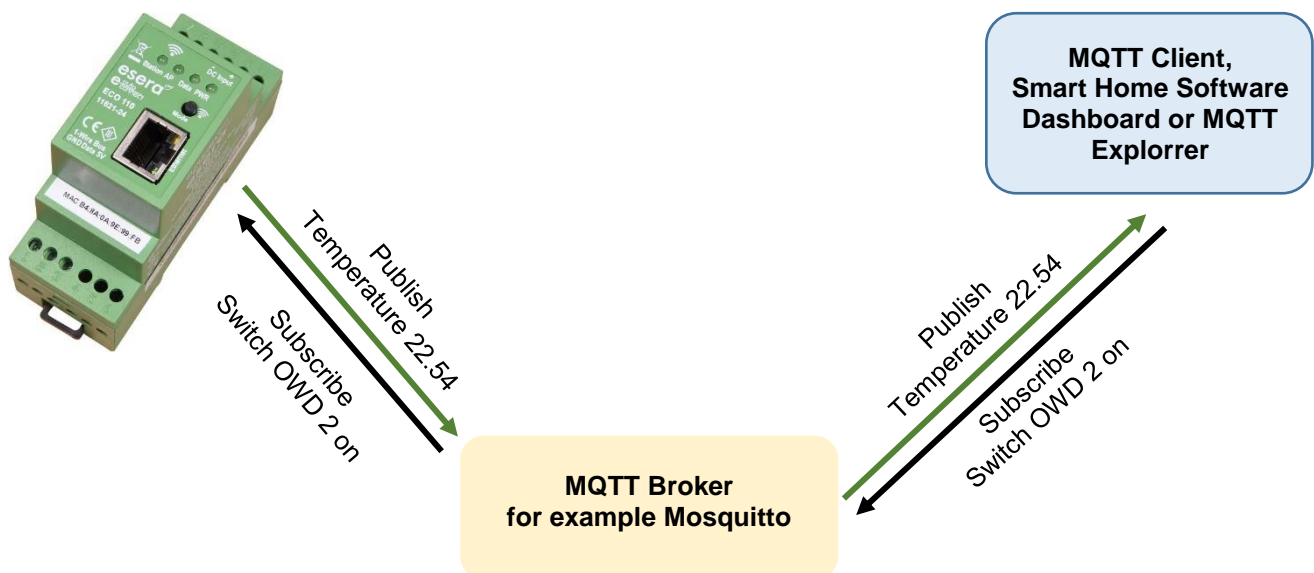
esera
ECO 110
11621-24
Station AP
Data
PWR
DC Input
1-Wire Bus
GND Data 5V
MAC 84:8A:0A:9E:99:FB

MQTT Client,
Smart Home Software
Dashboard or MQTT
Explorrer

Publish
Temperature 22.54

Subscribe
Switch OWD 2 on

Publish
Temperature 22.54

Subscribe
Switch OWD 2 on

MQTT Broker
for example Mosquitto